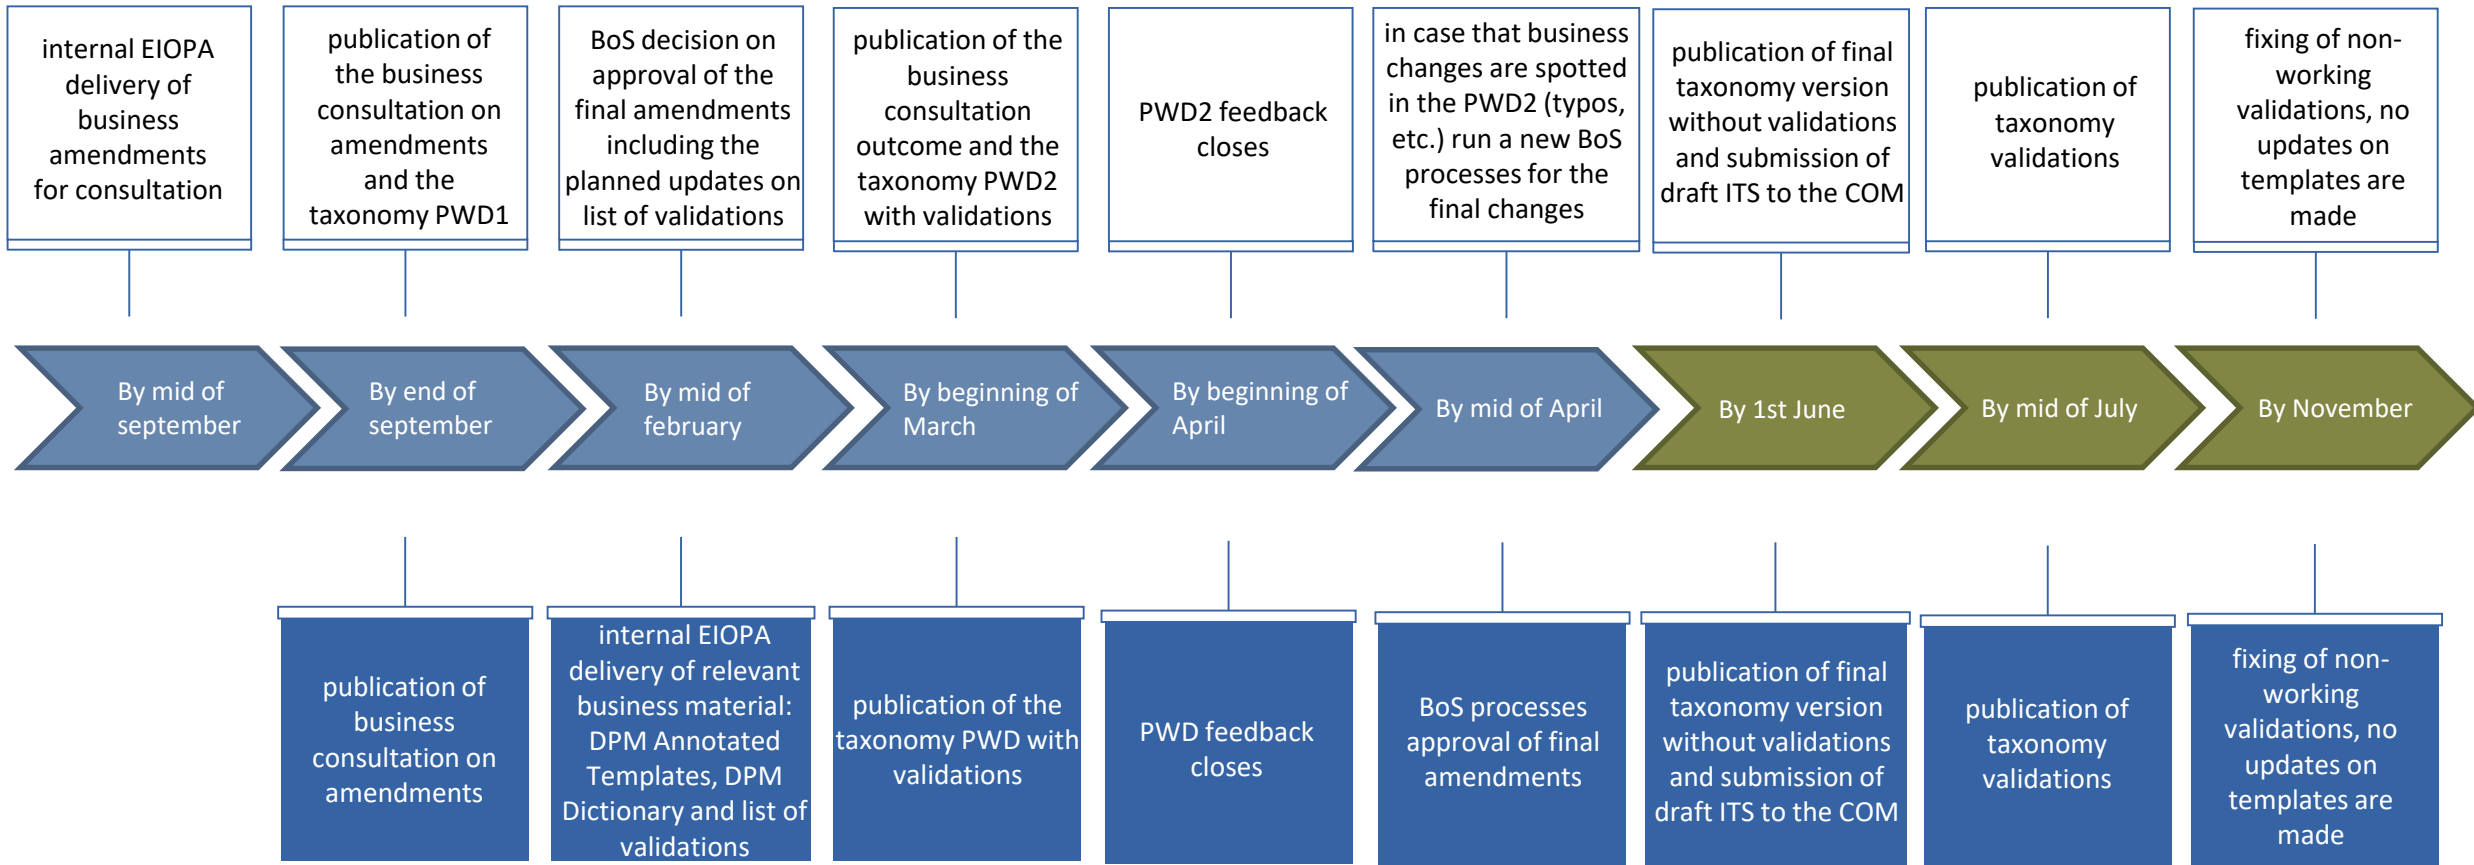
internal EIOPA delivery of business amendments for consultation

publication of the business consultation on amendments and the taxonomy PWD1

BoS decision on approval of the final amendments including the planned updates on list of validations

publication of the business consultation outcome and the taxonomy PWD2 with validations

PWD2 feedback closes

in case that business changes are spotted in the PWD2 (typos, etc.) run a new BoS processes for the final changes

publication of final taxonomy version without validations and submission of draft ITS to the COM

publication of taxonomy validations

fixing of non-working validations, no updates on templates are made

By mid of september

By end of september

By mid of february

By beginning of March

By beginning of April

By mid of April

By 1st June

By mid of July

By November

publication of business consultation on amendments

internal EIOPA delivery of relevant business material: DPM Annotated Templates, DPM Dictionary and list of validations

publication of the taxonomy PWD with validations

PWD feedback closes

BoS processes approval of final amendments

publication of final taxonomy version without validations and submission of draft ITS to the COM

publication of taxonomy validations

fixing of non-working validations, no updates on templates are made